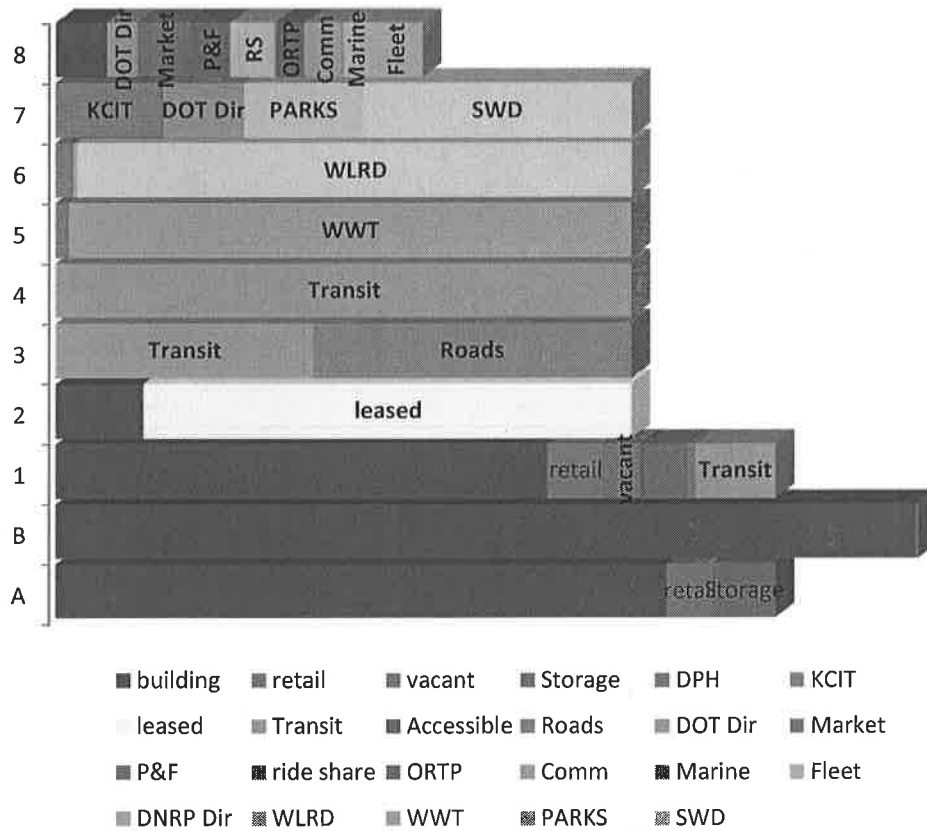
8
7
6
5
4
3
2
1
B
A

DOT Dir
Market
P&F
RS
ORTP
Comm
Marine
Fleet

KCIT
DOT Dir
PARKS
SWD

WLRD

WWT

Transit

Transit
Roads

leased

retail
vacant
Transit

retail
Storage

■ building ■ retail ■ vacant ■ Storage ■ DPH ■ KCIT
leased ■ Transit ■ Accessible ■ Roads ■ DOT Dir ■ Market
■ P&F ■ ride share ■ ORTP ■ Comm ■ Marine ■ Fleet
■ DNRP Dir ■ WLRD ■ WWT ■ PARKS ■ SWD